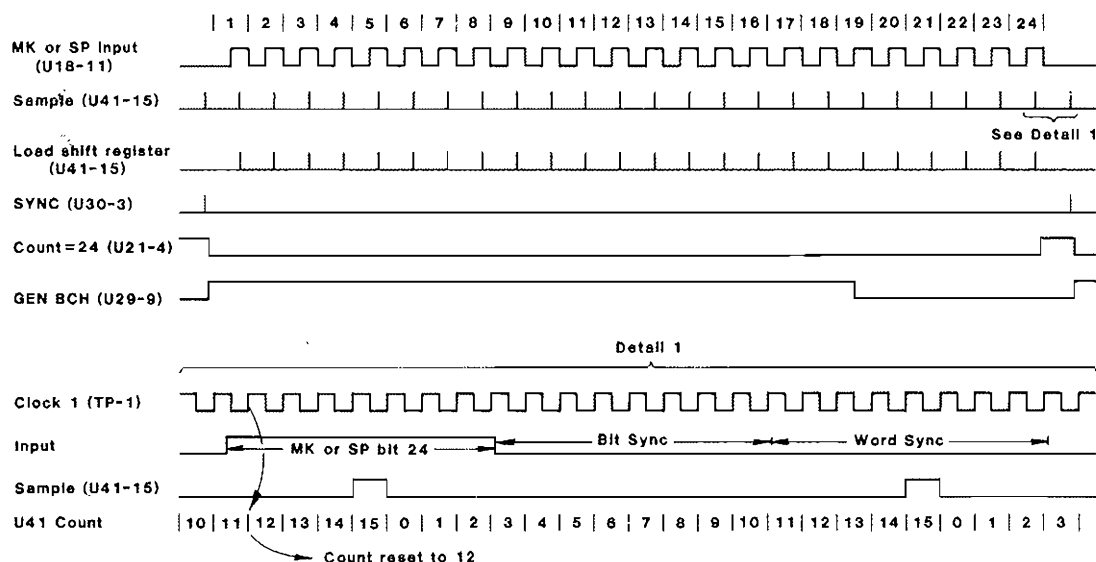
| 1 | 2 | 3 | 4 | 5 | 6 | 7 | 8 | 9 | 10 | 11 | 12 | 13 | 14 | 15 | 16 | 17 | 18 | 19 | 20 | 21 | 22 | 23 | 24 |

MK or SP Input (U18-11)

Sample (U41-15)

See Detail 1

Load shift register (U41-15)

SYNC (U30-3)

Count=24 (U21-4)

GEN BCH (U29-9)

Detail 1

Clock 1 (TP-1)

Input

MK or SP bit 24

Bit Sync

Word Sync

Sample (U41-15)

U41 Count

| 10 | 11 | 12 | 13 | 14 | 15 | 0 | 1 | 2 | 3 | 4 | 5 | 6 | 7 | 8 | 9 | 10 | 11 | 12 | 13 | 14 | 15 | 0 | 1 | 2 | 3 |

Count reset to 12